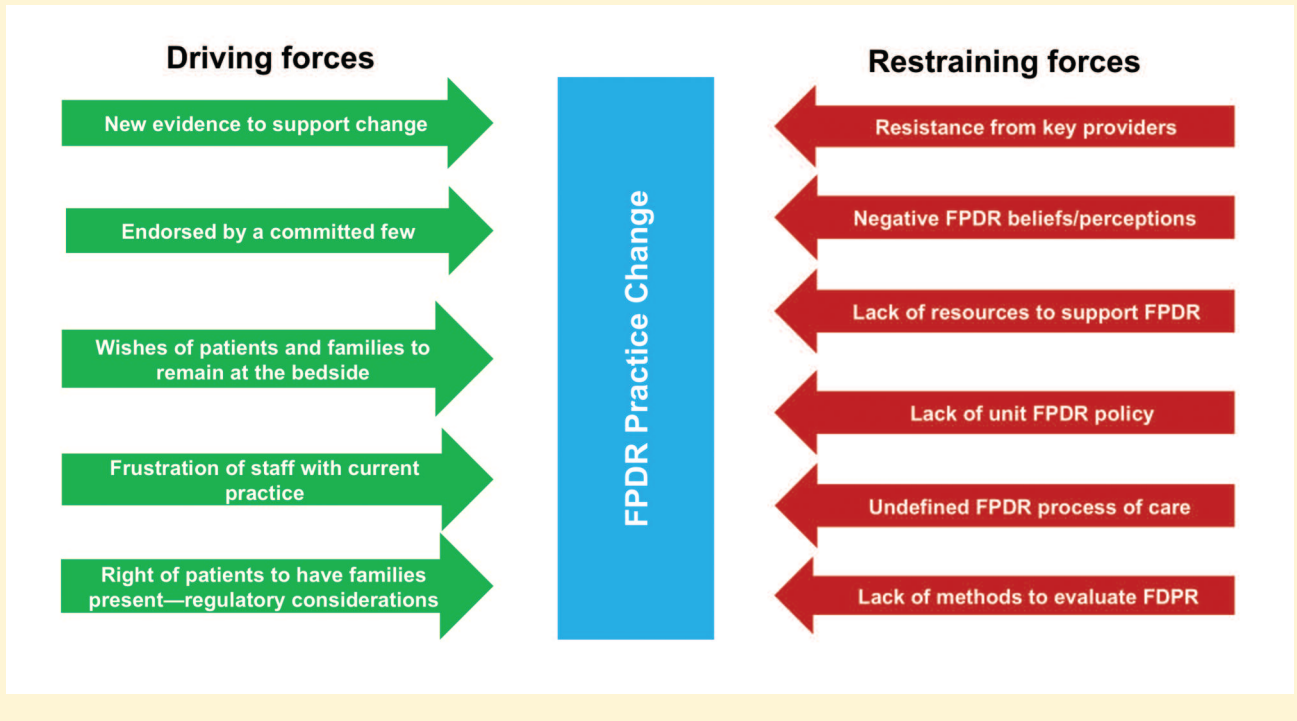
Driving forces

New evidence to support change

Endorsed by a committed few

Wishes of patients and families to remain at the bedside

Frustration of staff with current practice

Right of patients to have families present—regulatory considerations

FPDR Practice Change

Restraining forces

Resistance from key providers

Negative FPDR beliefs/perceptions

Lack of resources to support FPDR

Lack of unit FPDR policy

Undefined FPDR process of care

Lack of methods to evaluate FDPR